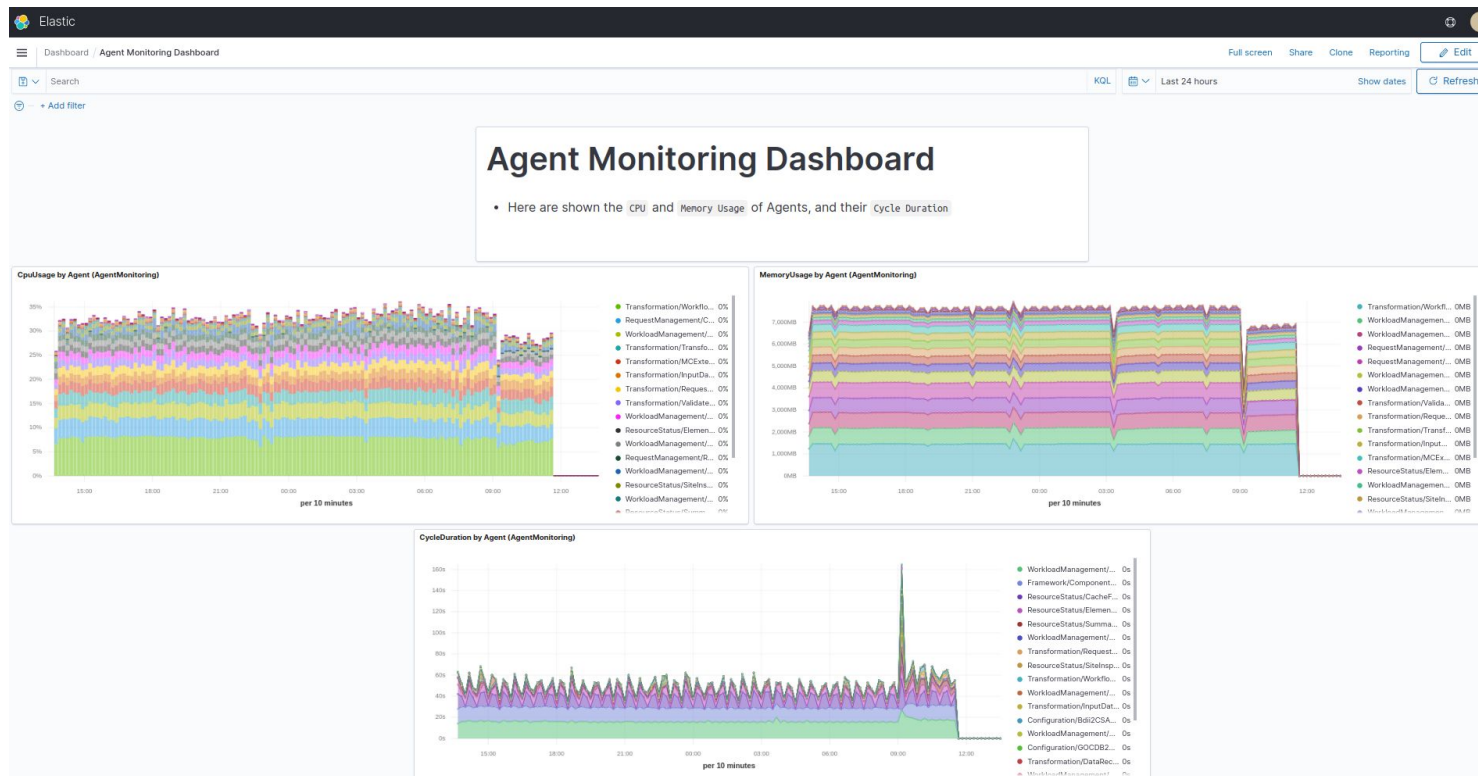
Elastic

Dashboard / Agent Monitoring Dashboard

Full screen Share Clone Reporting Edit

Search KQL Last 24 hours Show dates Refresh

+ Add filter

# Agent Monitoring Dashboard

• Here are shown the CPU and Memory Usage of Agents, and their Cycle Duration

CpuUsage by Agent (AgentMonitoring)

35% 30% 25% 20% 15% 10% 5% 0%

15:00 18:00 21:00 00:00 03:00 06:00 09:00 12:00

per 10 minutes

Transformation/Workflo... 0%
RequestManagement/C... 0%
WorkloadManagement/... 0%
Transformation/Transfo... 0%
Transformation/MCExte... 0%
Transformation/InputDa... 0%
Transformation/Reques... 0%
Transformation/Validate... 0%
WorkloadManagement/... 0%
ResourceStatus/Elemen... 0%
WorkloadManagement/... 0%
RequestManagement/R... 0%
WorkloadManagement/... 0%
ResourceStatus/SiteIns... 0%
WorkloadManagement/... 0%

MemoryUsage by Agent (AgentMonitoring)

7,000MB 6,000MB 5,000MB 4,000MB 3,000MB 2,000MB 1,000MB 0MB

15:00 18:00 21:00 00:00 03:00 06:00 09:00 12:00

per 10 minutes

Transformation/Workfl... 0MB
WorkloadManagemen... 0MB
WorkloadManagemen... 0MB
RequestManagement/... 0MB
RequestManagement/... 0MB
WorkloadManagemen... 0MB
WorkloadManagemen... 0MB
Transformation/Valida... 0MB
Transformation/Reque... 0MB
Transformation/Transf... 0MB
Transformation/Input... 0MB
Transformation/MCEx... 0MB
ResourceStatus/Elem... 0MB
WorkloadManagemen... 0MB
ResourceStatus/SiteIn... 0MB

CycleDuration by Agent (AgentMonitoring)

160s 140s 120s 100s 80s 60s 40s 20s 0s

15:00 18:00 21:00 00:00 03:00 06:00 09:00 12:00

per 10 minutes

WorkloadManagement/... 0s
Framework/Component... 0s
ResourceStatus/CacheF... 0s
ResourceStatus/Elemen... 0s
ResourceStatus/Summa... 0s
WorkloadManagement/... 0s
Transformation/Request... 0s
ResourceStatus/SiteInsp... 0s
Transformation/Workflo... 0s
WorkloadManagement/... 0s
Transformation/InputDat... 0s
Configuration/Bdii2CSA... 0s
WorkloadManagement/... 0s
Configuration/GOCDB2... 0s
Transformation/DataRec... 0s